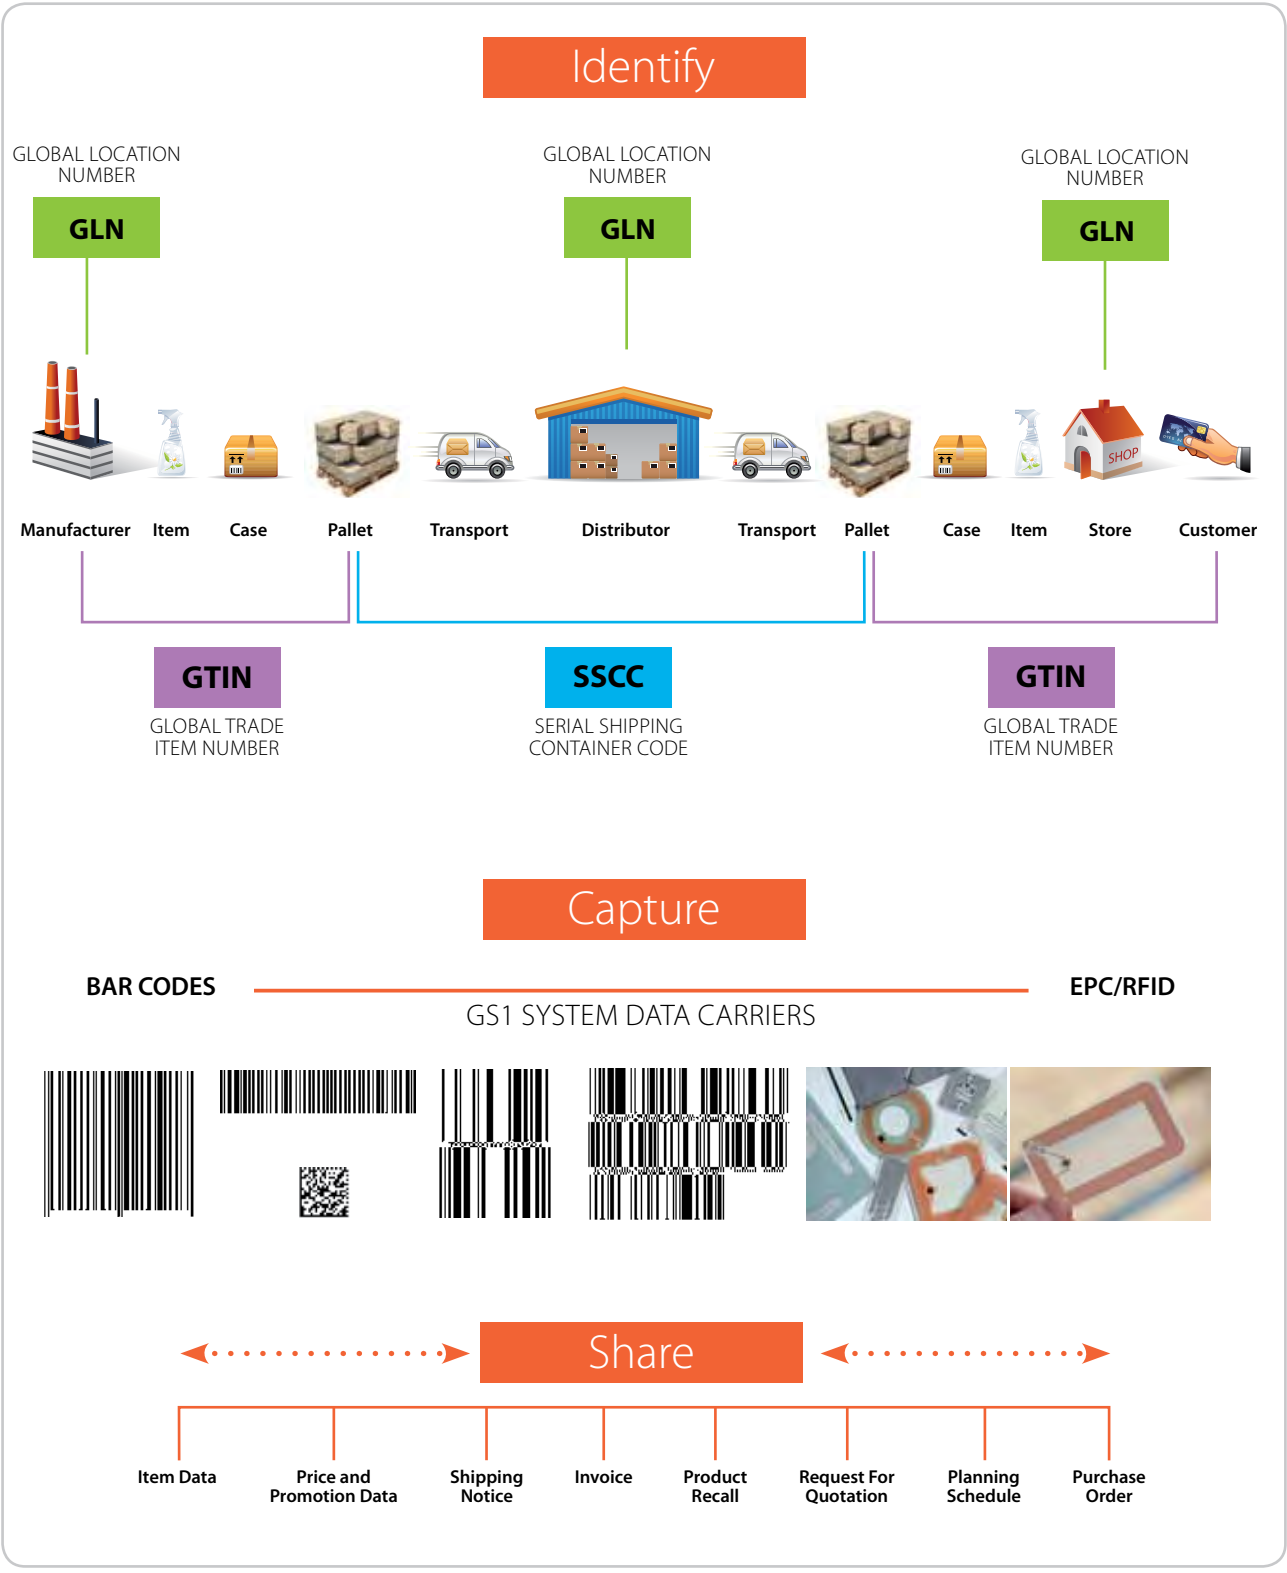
Identify

GLOBAL LOCATION NUMBER
GLN

GLOBAL LOCATION NUMBER
GLN

GLOBAL LOCATION NUMBER
GLN

SHOP

Manufacturer Item Case Pallet Transport Distributor Transport Pallet Case Item Store Customer

GTIN
GLOBAL TRADE ITEM NUMBER

SSCC
SERIAL SHIPPING CONTAINER CODE

GTIN
GLOBAL TRADE ITEM NUMBER

Capture

BAR CODES
EPC/RFID
GS1 SYSTEM DATA CARRIERS

Share

Item Data
Price and Promotion Data
Shipping Notice
Invoice
Product Recall
Request For Quotation
Planning Schedule
Purchase Order